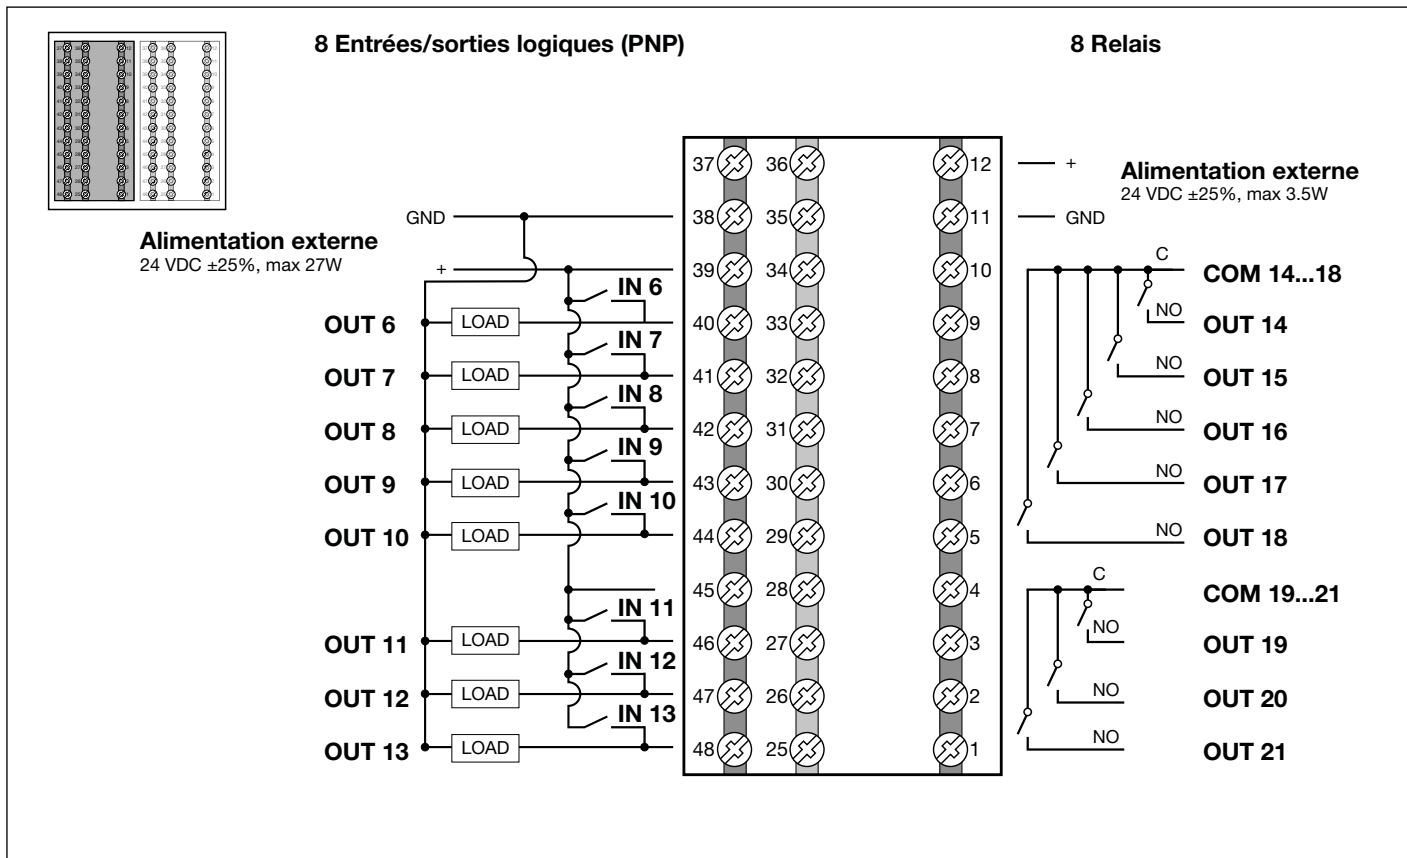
8 Entrées/sorties logiques (PNP)

8 Relais

Alimentation externe
24 VDC ±25%, max 27W

GND
+

OUT 6
OUT 7
OUT 8
OUT 9
OUT 10
OUT 11
OUT 12
OUT 13

LOAD
LOAD
LOAD
LOAD
LOAD
LOAD
LOAD
LOAD

IN 6
IN 7
IN 8
IN 9
IN 10
IN 11
IN 12
IN 13

37 36 12
38 35 11
39 34 10
40 33 9
41 32 8
42 31 7
43 30 6
44 29 5
45 28 4
46 27 3
47 26 2
48 25 1

+
GND

Alimentation externe
24 VDC ±25%, max 3.5W

C
COM 14...18
NO
OUT 14
NO
OUT 15
NO
OUT 16
NO
OUT 17
NO
OUT 18

C
COM 19...21
NO
OUT 19
NO
OUT 20
NO
OUT 21